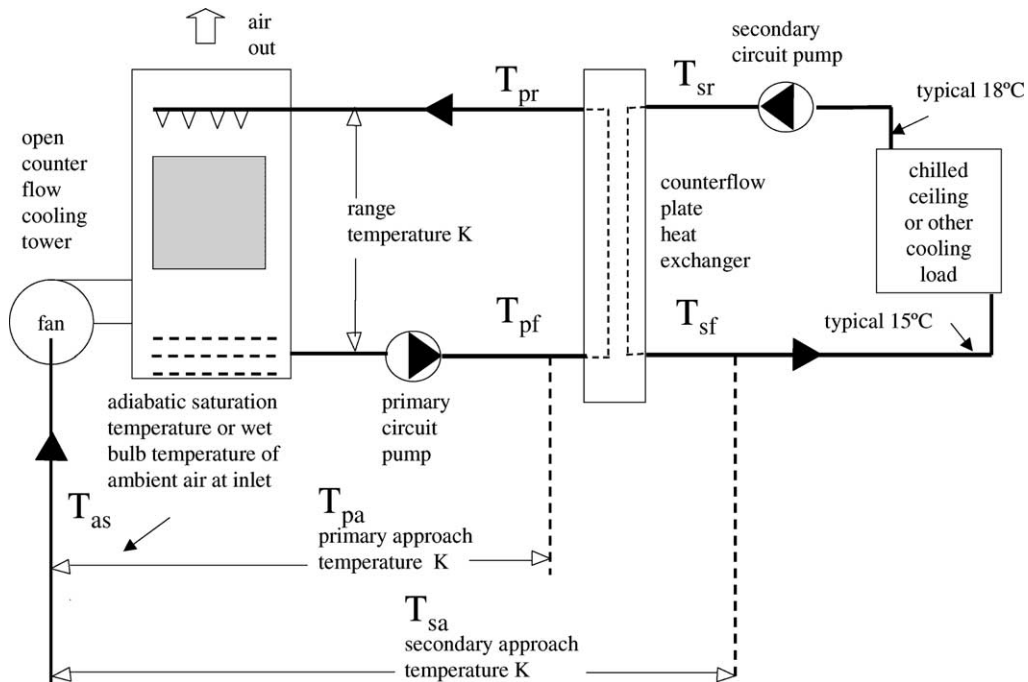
air out

secondary circuit pump

$T_{pr}$

$T_{sr}$

typical 18ºC

open counter flow cooling tower

range temperature K

counterflow plate heat exchanger

chilled ceiling or other cooling load

fan

$T_{pf}$

$T_{sf}$

typical 15ºC

adiabatic saturation temperature or wet bulb temperature of ambient air at inlet

primary circuit pump

$T_{as}$

$T_{pa}$
primary approach temperature K

$T_{sa}$
secondary approach temperature K